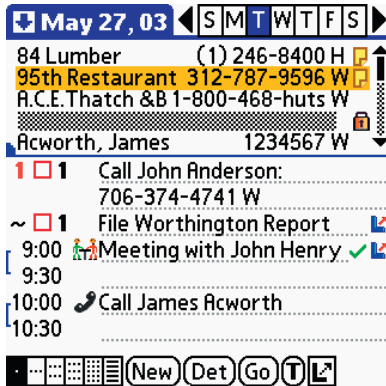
May 27, 03 S M T W T F S

84 Lumber (1) 246-8400 H
95th Restaurant 312-787-9596 W
A.C.E.Thatch &B 1-800-468-huts W
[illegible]
Acworth, James 1234567 W

1 ☐ 1 Call John Anderson: 706-374-4741 W
~ ☐ 1 File Worthington Report
9:00 Meeting with John Henry ✓
9:30
10:00 Call James Acworth
10:30

New Det Go T